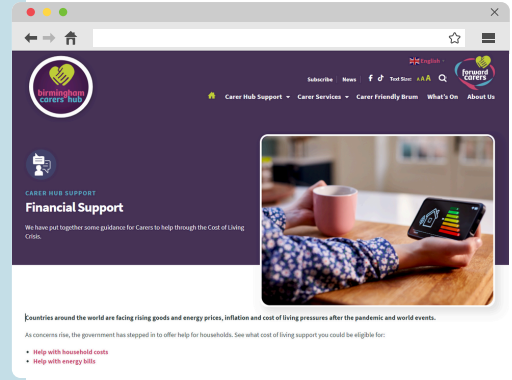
birmingham carers hub

English

Subscribe News Text Size: A A A

forward carers

Carer Hub Support ▾ Carer Services ▾ Carer Friendly Brum What's On About Us

CARER HUB SUPPORT

Financial Support

We have put together some guidance for Carers to help through the Cost of Living Crisis.

Countries around the world are facing rising goods and energy prices, inflation and cost of living pressures after the pandemic and world events.

As concerns rise, the government has stepped in to offer help for households. See what cost of living support you could be eligible for:

• Help with household costs
• Help with energy bills